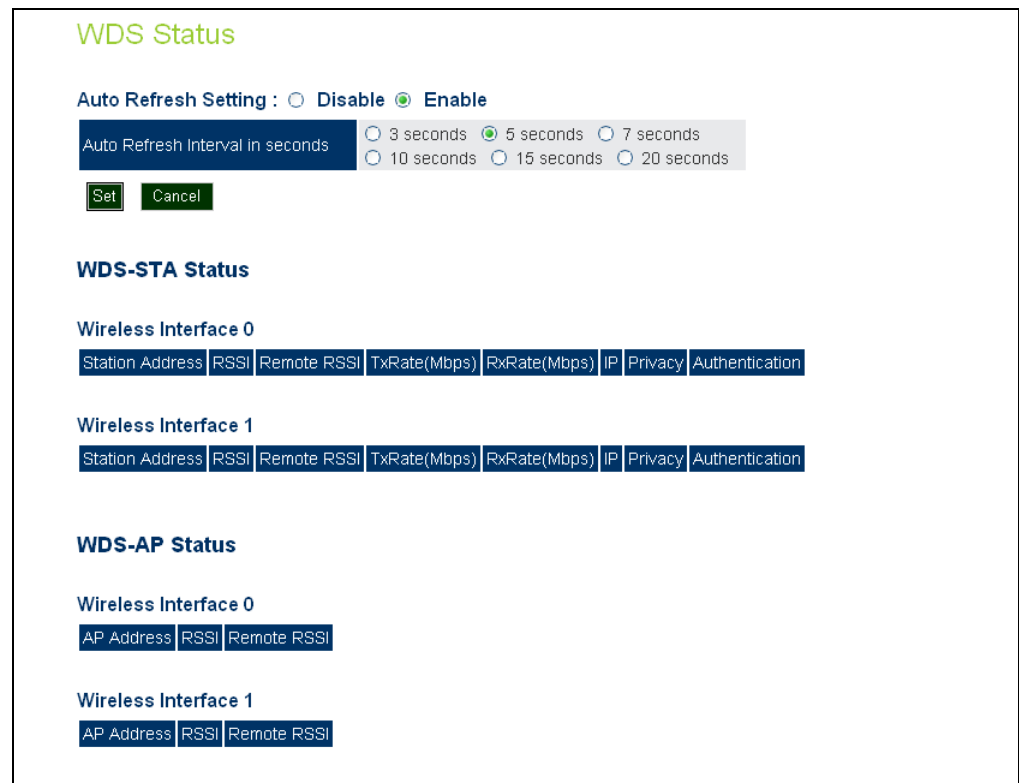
WDS Status

Auto Refresh Setting : ○ Disable ◉ Enable

| Auto Refresh Interval in seconds | ○ 3 seconds ◉ 5 seconds ○ 7 seconds ○ 10 seconds ○ 15 seconds ○ 20 seconds |
|---|---|

Set Cancel

WDS-STA Status

Wireless Interface 0

| Station Address | RSSI | Remote RSSI | TxRate(Mbps) | RxRate(Mbps) | IP | Privacy | Authentication |
|---|---|---|---|---|---|---|---|

Wireless Interface 1

| Station Address | RSSI | Remote RSSI | TxRate(Mbps) | RxRate(Mbps) | IP | Privacy | Authentication |
|---|---|---|---|---|---|---|---|

WDS-AP Status

Wireless Interface 0

| AP Address | RSSI | Remote RSSI |
|---|---|---|

Wireless Interface 1

| AP Address | RSSI | Remote RSSI |
|---|---|---|